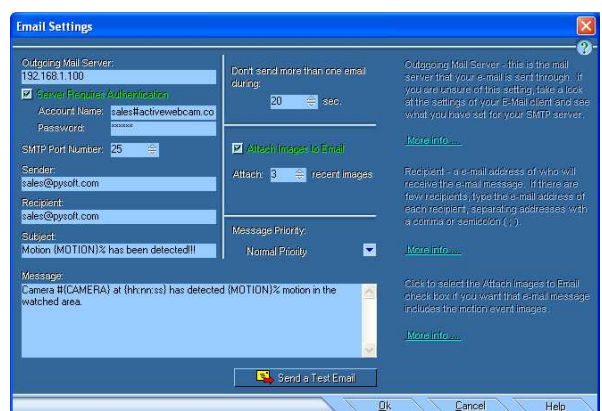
Email Settings

?

Outgoing Mail Server:
192.168.1.100
Server Requires Authentication
Account Name: sales#activewebcam.co
Password: ******

SMTP Port Number: 25

Sender:
sales@pysoft.com

Recipient:
sales@pysoft.com

Subject:
Motion {MOTION}% has been detected!!!

Don't send more than one email during:
20 sec.

Attach Images to Email
Attach: 3 recent images

Message Priority:
Normal Priority

Message:
Camera #{CAMERA} at {hh:nn:ss} has detected {MOTION}% motion in the watched area.

Outgoing Mail Server - this is the mail server that your e-mail is sent through. If you are unsure of this setting, take a look at the settings of your E-Mail client and see what you have set for your SMTP server.

More info...

Recipient - a e-mail address of who will receive the e-mail message. If there are few recipients, type the e-mail address of each recipient, separating addresses with a comma or semicolon ( ; ).

More info...

Click to select the Attach Images to Email check box if you want that e-mail message includes the motion event images.

More info...

Send a Test Email

Ok Cancel Help